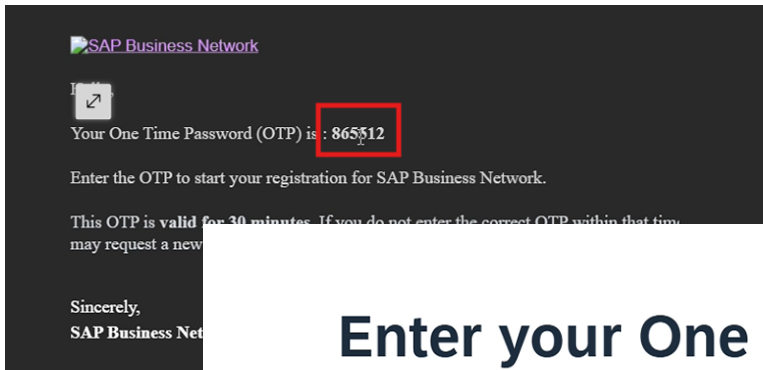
SAP Business Network

H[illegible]

Your One Time Password (OTP) is : 865512

Enter the OTP to start your registration for SAP Business Network.

This OTP is valid for 30 minutes. If you do not enter the correct OTP within that tim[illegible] may request a new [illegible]

Sincerely,
SAP Business Net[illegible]

Enter your One